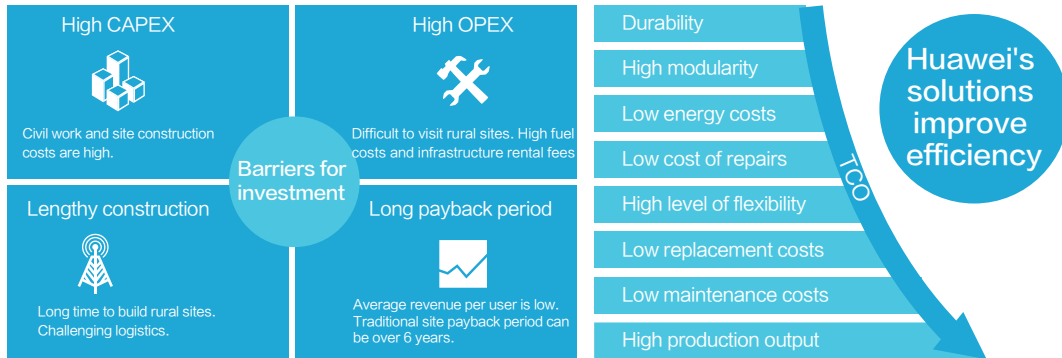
High CAPEX

Civil work and site construction costs are high.

High OPEX

Difficult to visit rural sites. High fuel costs and infrastructure rental fees

Barriers for investment

Lengthy construction

Long time to build rural sites. Challenging logistics.

Long payback period

Average revenue per user is low. Traditional site payback period can be over 6 years.

Durability

High modularity

Low energy costs

Low cost of repairs

High level of flexibility

Low replacement costs

Low maintenance costs

High production output

TCO

Huawei's solutions improve efficiency